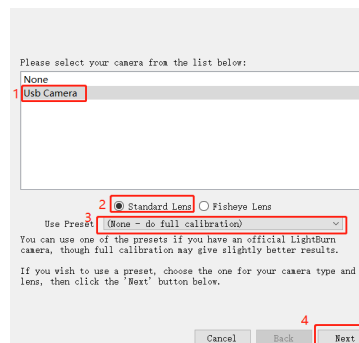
Please select your camera from the list below:

None

1 Usb Camera

2 Standard Lens Fisheye Lens

Use Preset 3 (None - do full calibration)

You can use one of the presets if you have an official LightBurn camera, though full calibration may give slightly better results.

If you wish to use a preset, choose the one for your camera type and lens, then click the 'Next' button below.

Cancel Back 4 Next